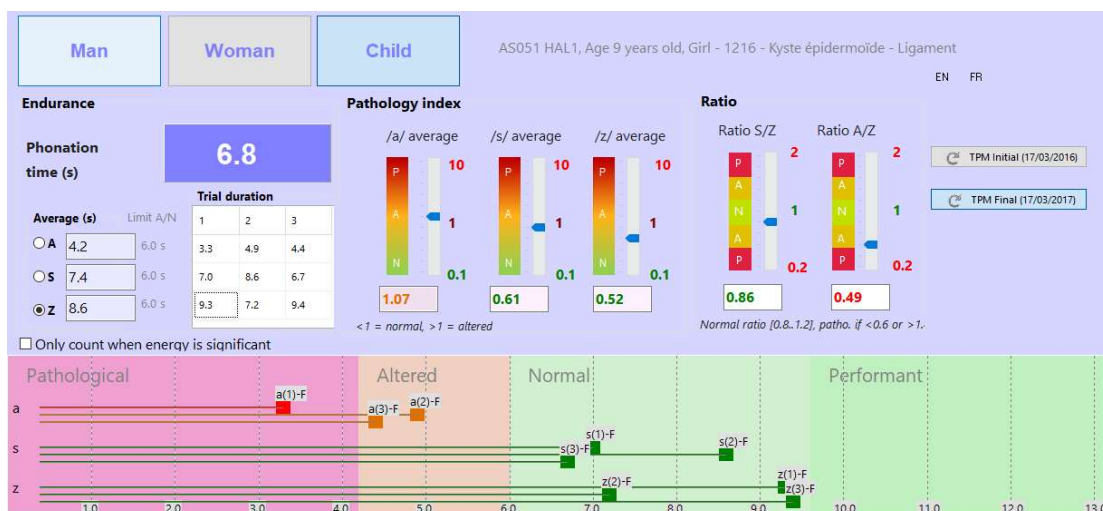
Man Woman Child

AS051 HAL1, Age 9 years old, Girl - 1216 - Kyste épidermoïde - Ligament

EN FR

Endurance

Phonation time (s)

6.8

Trial duration

| 1 | 2 | 3 |
|---|---|---|
| 3.3 | 4.9 | 4.4 |
| 7.0 | 8.6 | 6.7 |
| 9.3 | 7.2 | 9.4 |

Average (s) Limit A/N

A 4.2 6.0 s

S 7.4 6.0 s

Z 8.6 6.0 s

Only count when energy is significant

Pathology index

/a/ average
P A N
10
1
0.1
1.07

/s/ average
P A N
10
1
0.1
0.61

/z/ average
P A N
10
1
0.1
0.52

<1 = normal, >1 = altered

Ratio

Ratio S/Z
P A N A P
2
1
0.2
0.86

Ratio A/Z
P A N A P
2
1
0.2
0.49

Normal ratio [0.8..1.2], patho. if <0.6 or >1.

TPM Initial (17/03/2016)

TPM Final (17/03/2017)

Pathological Altered Normal Performant

a a(1)-F a(3)-F a(2)-F

s s(1)-F s(3)-F s(2)-F

z z(2)-F z(1)-F z(3)-F

1.0 2.0 3.0 4.0 5.0 6.0 7.0 8.0 9.0 10.0 11.0 12.0 13.0